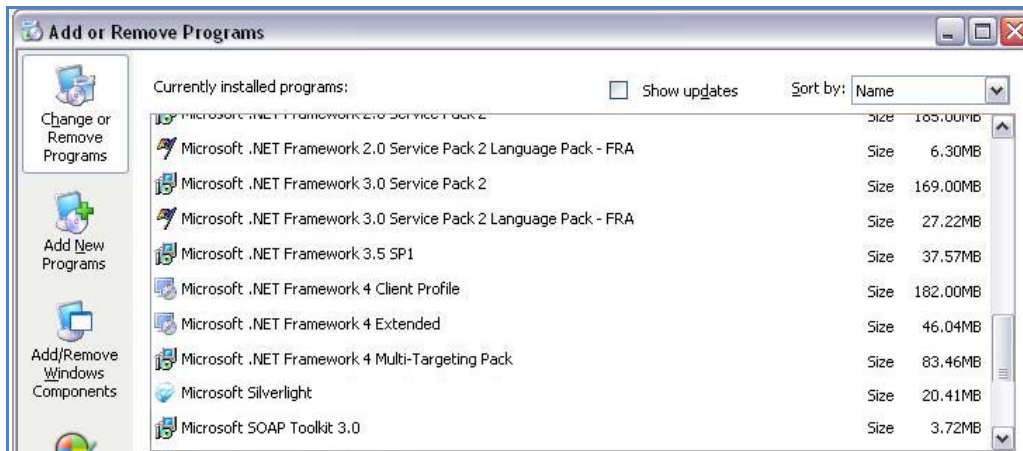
Add or Remove Programs

Change or Remove Programs

Add New Programs

Add/Remove Windows Components

Currently installed programs:

Show updates

Sort by: Name

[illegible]

| | | |
|---|---|---|
| Microsoft .NET Framework 2.0 Service Pack 2 Language Pack - FRA | Size | 6.30MB |
| Microsoft .NET Framework 3.0 Service Pack 2 | Size | 169.00MB |
| Microsoft .NET Framework 3.0 Service Pack 2 Language Pack - FRA | Size | 27.22MB |
| Microsoft .NET Framework 3.5 SP1 | Size | 37.57MB |
| Microsoft .NET Framework 4 Client Profile | Size | 182.00MB |
| Microsoft .NET Framework 4 Extended | Size | 46.04MB |
| Microsoft .NET Framework 4 Multi-Targeting Pack | Size | 83.46MB |
| Microsoft Silverlight | Size | 20.41MB |
| Microsoft SOAP Toolkit 3.0 | Size | 3.72MB |